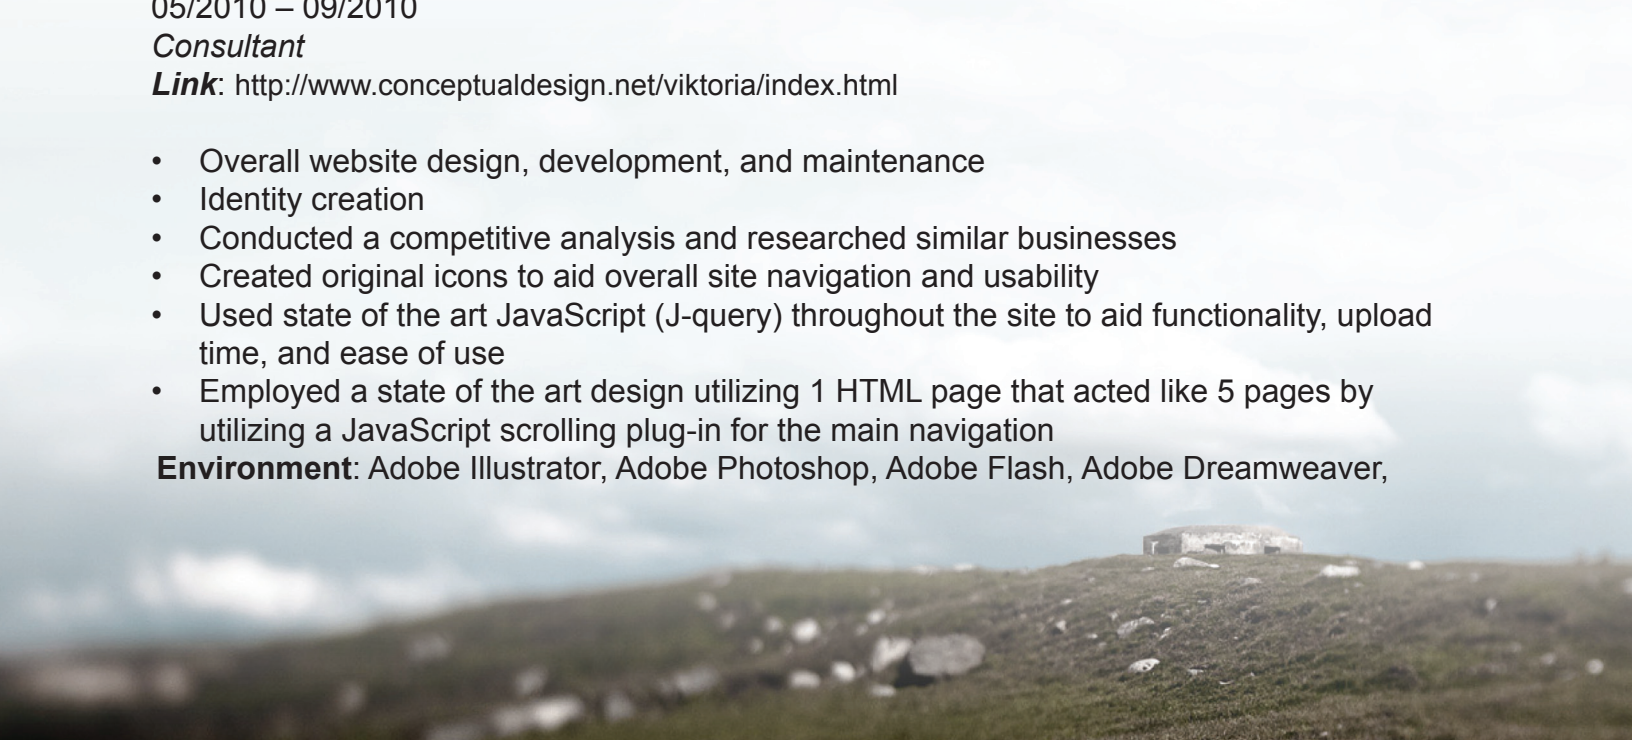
05/2010 – 09/2010
*Consultant*
***Link***: http://www.conceptualdesign.net/viktoria/index.html

- Overall website design, development, and maintenance
- Identity creation
- Conducted a competitive analysis and researched similar businesses
- Created original icons to aid overall site navigation and usability
- Used state of the art JavaScript (J-query) throughout the site to aid functionality, upload time, and ease of use
- Employed a state of the art design utilizing 1 HTML page that acted like 5 pages by utilizing a JavaScript scrolling plug-in for the main navigation

**Environment**: Adobe Illustrator, Adobe Photoshop, Adobe Flash, Adobe Dreamweaver,